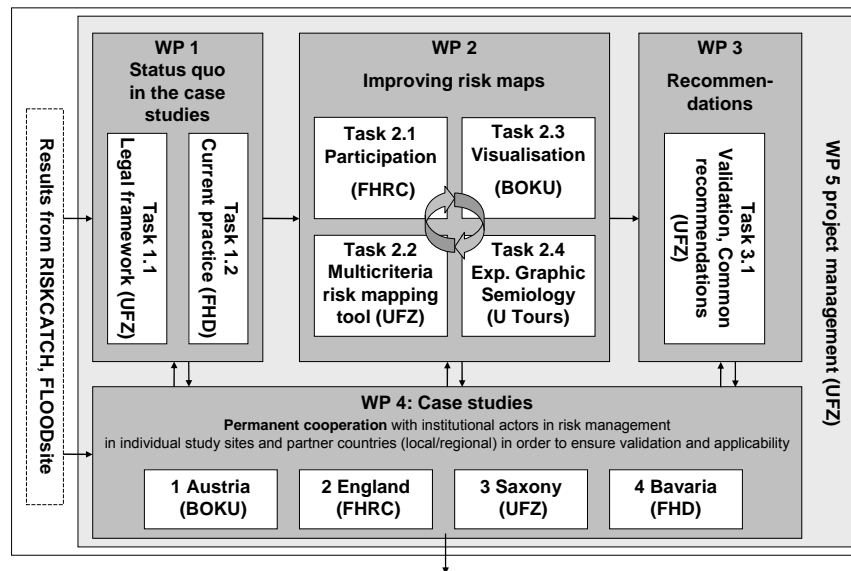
Results from RISKCATCH, FLOODsite

WP 1
Status quo in the case studies

Task 1.1
Legal framework (UFZ)

Task 1.2
Current practice (FHD)

WP 2
Improving risk maps

Task 2.1
Participation
(FHRC)

Task 2.3
Visualisation
(BOKU)

Task 2.2
Multicriteria risk mapping tool (UFZ)

Task 2.4
Exp. Graphic Semiology
(U Tours)

WP 3
Recommendations

Task 3.1
Validation, Common recommendations (UFZ)

WP 5 project management (UFZ)

WP 4: Case studies
**Permanent cooperation** with institutional actors in risk management in individual study sites and partner countries (local/regional) in order to ensure validation and applicability

1 Austria
(BOKU)

2 England
(FHRC)

3 Saxony
(UFZ)

4 Bavaria
(FHD)